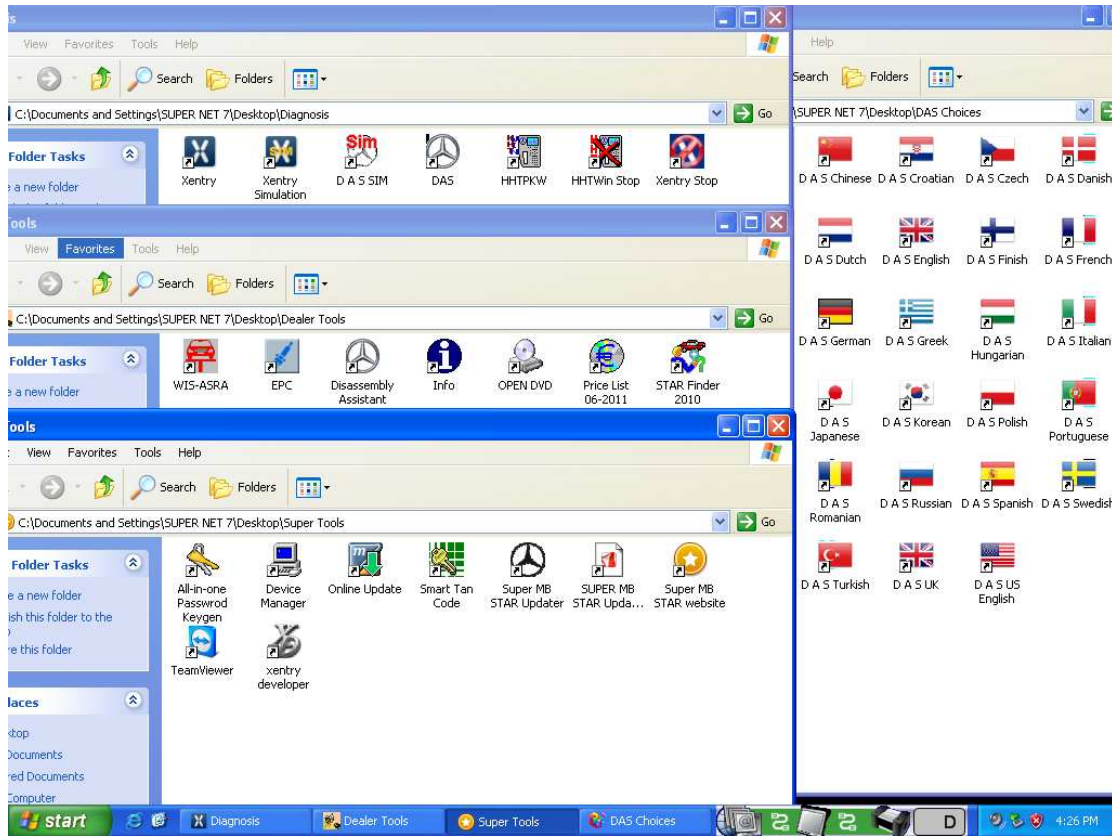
s
View Favorites Tools Help
Search Folders
C:\Documents and Settings\SUPER NET 7\Desktop\Diagnosis
Go
Folder Tasks
e a new folder
Xentry
Xentry Simulation
D A S SIM
DAS
HHTPKW
HHTWin Stop
Xentry Stop

ools
View Favorites Tools Help
Search Folders
C:\Documents and Settings\SUPER NET 7\Desktop\Dealer Tools
Go
Folder Tasks
e a new folder
WIS-ASRA
EPC
Disassembly Assistant
Info
OPEN DVD
Price List 06-2011
STAR Finder 2010

ools
View Favorites Tools Help
Search Folders
C:\Documents and Settings\SUPER NET 7\Desktop\Super Tools
Go
Folder Tasks
e a new folder
ish this folder to the
e this folder
All-in-one Passwrod Keygen
Device Manager
Online Update
Smart Tan Code
Super MB STAR Updater
SUPER MB STAR Upda...
Super MB STAR website
TeamViewer
xentry developer
laces
ktop
Documents
ed Documents
Computer

Help
Search Folders
\SUPER NET 7\Desktop\DAS Choices
D A S Chinese
D A S Croatian
D A S Czech
D A S Danish
D A S Dutch
D A S English
D A S Finish
D A S French
D A S German
D A S Greek
D A S Hungarian
D A S Italian
D A S Japanese
D A S Korean
D A S Polish
D A S Portuguese
D A S Romanian
D A S Russian
D A S Spanish
D A S Swedish
D A S Turkish
D A S UK
D A S US English

start
Diagnosis
Dealer Tools
Super Tools
DAS Choices
D
4:26 PM